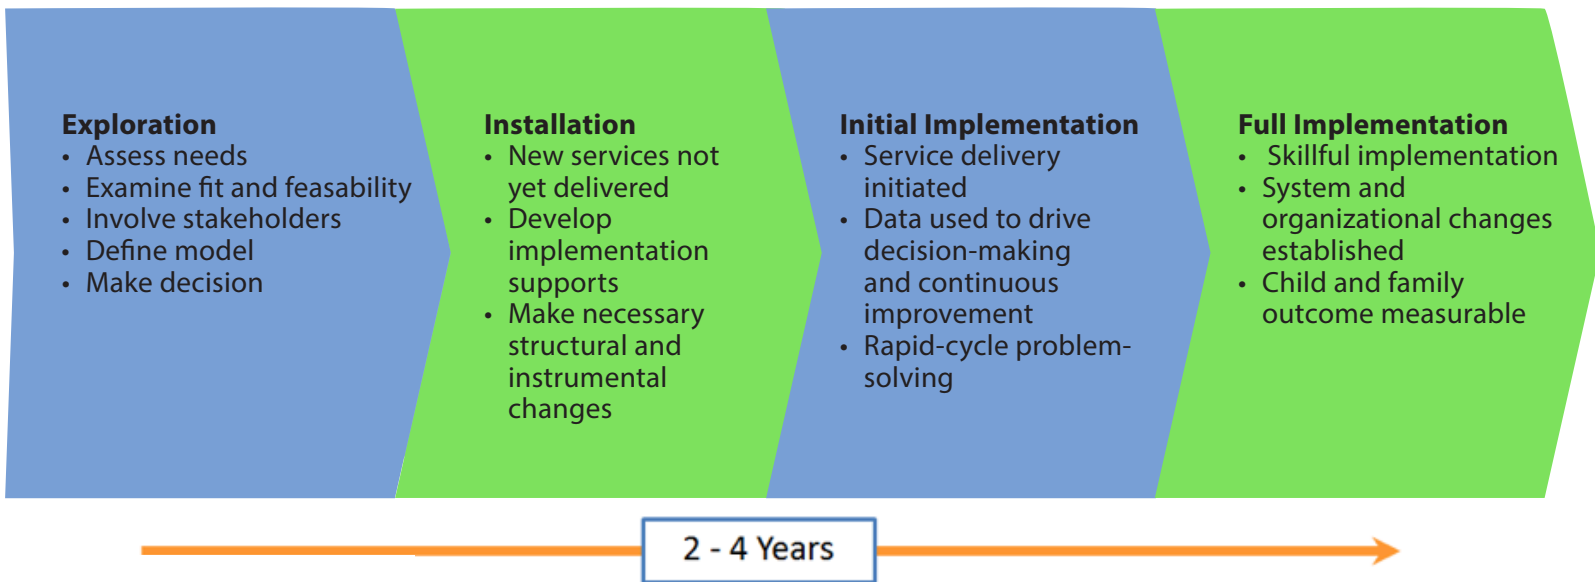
Exploration
- Assess needs
- Examine fit and feasability
- Involve stakeholders
- Define model
- Make decision

Installation
- New services not yet delivered
- Develop implementation supports
- Make necessary structural and instrumental changes

Initial Implementation
- Service delivery initiated
- Data used to drive decision-making and continuous improvement
- Rapid-cycle problem-solving

Full Implementation
- Skillful implementation
- System and organizational changes established
- Child and family outcome measurable

2 - 4 Years